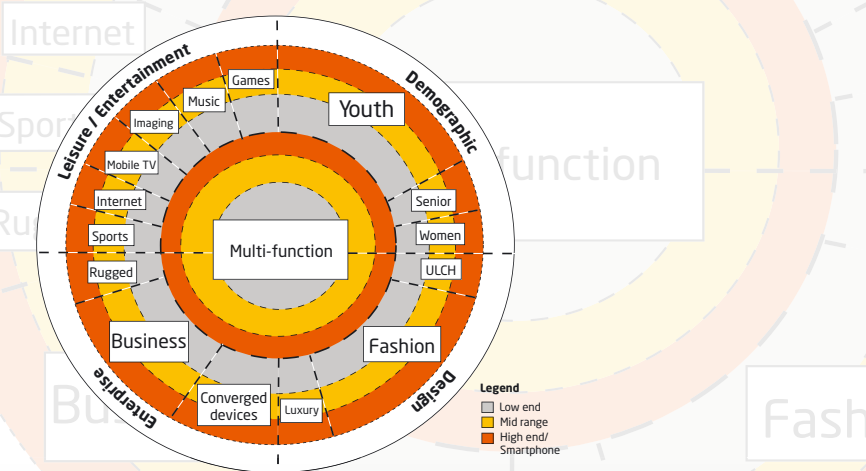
Internet
Sport
Ru
function
Bus
Fash

Leisure / Entertainment
Demographic
Enterprise
Design

Games
Music
Imaging
Mobile TV
Internet
Sports
Rugged
Youth
Senior
Women
ULCH
Multi-function
Business
Fashion
Converged devices
Luxury

Legend
Low end
Mid range
High end/ Smartphone